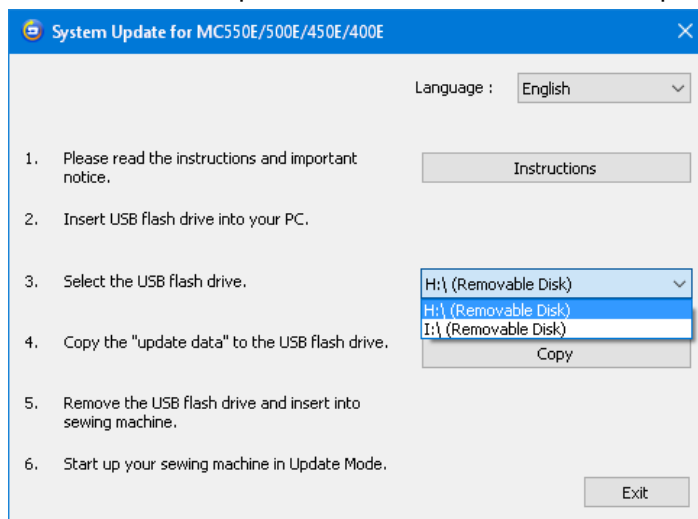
System Update for MC550E/500E/450E/400E

Language : English

1. Please read the instructions and important notice.

Instructions

2. Insert USB flash drive into your PC.

3. Select the USB flash drive.

H:\ (Removable Disk)

H:\ (Removable Disk)
I:\ (Removable Disk)

4. Copy the "update data" to the USB flash drive.

Copy

5. Remove the USB flash drive and insert into sewing machine.

6. Start up your sewing machine in Update Mode.

Exit